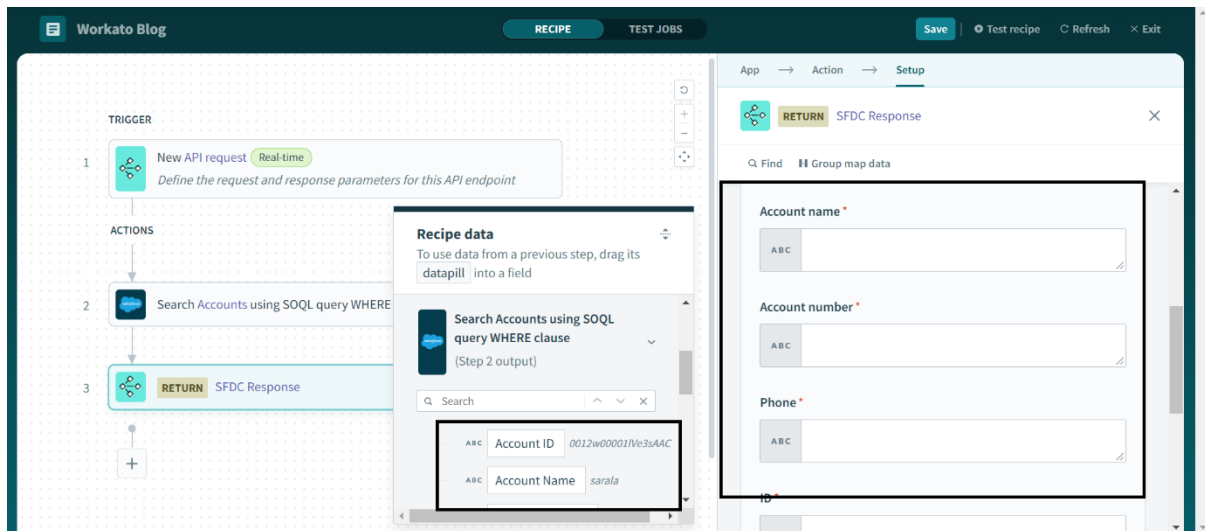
Workato Blog

RECIPE TEST JOBS

Save Test recipe Refresh × Exit

TRIGGER

1 New API request Real-time
Define the request and response parameters for this API endpoint

ACTIONS

2 Search Accounts using SOQL query WHERE

3 RETURN SFDC Response

+

Recipe data
To use data from a previous step, drag its datapill into a field

Search Accounts using SOQL query WHERE clause
(Step 2 output)

Search

ABC Account ID 0012w00001fVe3sAAC
ABC Account Name sarala

App → Action → Setup

RETURN SFDC Response

Find Group map data

Account name *
ABC

Account number *
ABC

Phone *
ABC

ID *